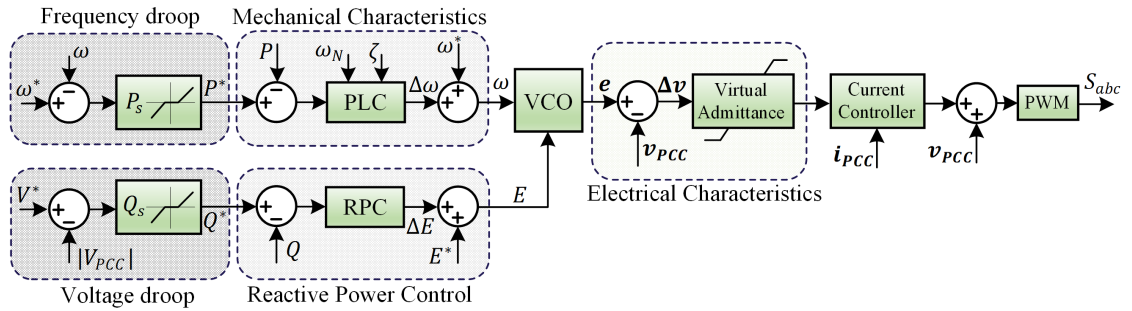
Frequency droop

Mechanical Characteristics

$\omega$

$\omega^*$

+ −

$P_s$

$P^*$

$P$

+ −

$\omega_N$

$\zeta$

PLC

$\Delta\omega$

$\omega^*$

+ +

$\omega$

VCO

$\boldsymbol{e}$

+ −

$\boldsymbol{\Delta v}$

Virtual Admittance

Current Controller

+ +

PWM

$S_{abc}$

$\boldsymbol{v_{PCC}}$

$\boldsymbol{i_{PCC}}$

$\boldsymbol{v_{PCC}}$

$V^*$

+ −

$Q_s$

$Q^*$

+ −

RPC

$\Delta E$

+ +

$E$

Electrical Characteristics

$|V_{PCC}|$

$Q$

$E^*$

Voltage droop

Reactive Power Control